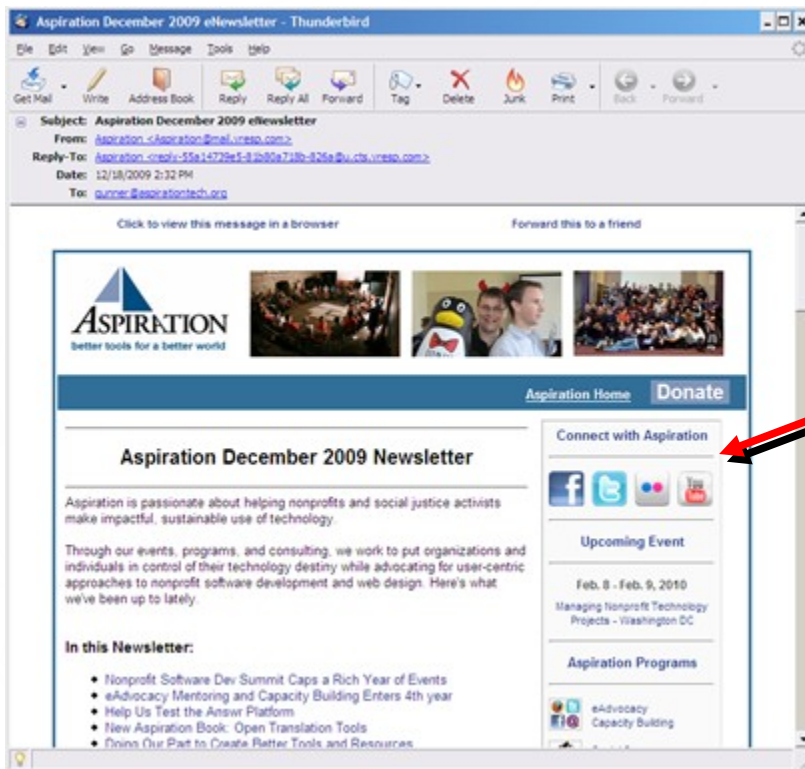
Aspiration December 2009 eNewsletter - Thunderbird

File Edit View Go Message Tools Help

Get Mail Write Address Book Reply Reply All Forward Tag Delete Junk Print Back Forward

Subject: Aspiration December 2009 eNewsletter
From: Aspiration <Aspiration@mail.vresp.com>
Reply-To: Aspiration <reply-55a14739e5-81b80a718b-826a@u.cts.vresp.com>
Date: 12/18/2009 2:32 PM
To: gunner@aspirationtech.org

Click to view this message in a browser

Forward this to a friend

ASPIRATION
better tools for a better world

Aspiration Home Donate

Aspiration December 2009 Newsletter

Aspiration is passionate about helping nonprofits and social justice activists make impactful, sustainable use of technology.

Through our events, programs, and consulting, we work to put organizations and individuals in control of their technology destiny while advocating for user-centric approaches to nonprofit software development and web design. Here's what we've been up to lately.

In this Newsletter:

- Nonprofit Software Dev Summit Caps a Rich Year of Events
- eAdvocacy Mentoring and Capacity Building Enters 4th year
- Help Us Test the Answr Platform
- New Aspiration Book: Open Translation Tools
- Doing Our Part to Create Better Tools and Resources

Connect with Aspiration

You Tube

Upcoming Event

Feb. 8 - Feb. 9, 2010

Managing Nonprofit Technology Projects - Washington DC

Aspiration Programs

eAdvocacy Capacity Building